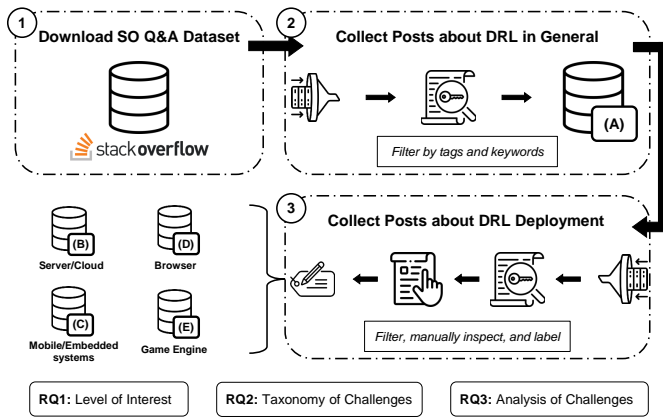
1 Download SO Q&A Dataset

stackoverflow

2 Collect Posts about DRL in General

(A)

Filter by tags and keywords

3 Collect Posts about DRL Deployment

Filter, manually inspect, and label

(B) Server/Cloud

(D) Browser

(C) Mobile/Embedded systems

(E) Game Engine

**RQ1:** Level of Interest

**RQ2:** Taxonomy of Challenges

**RQ3:** Analysis of Challenges